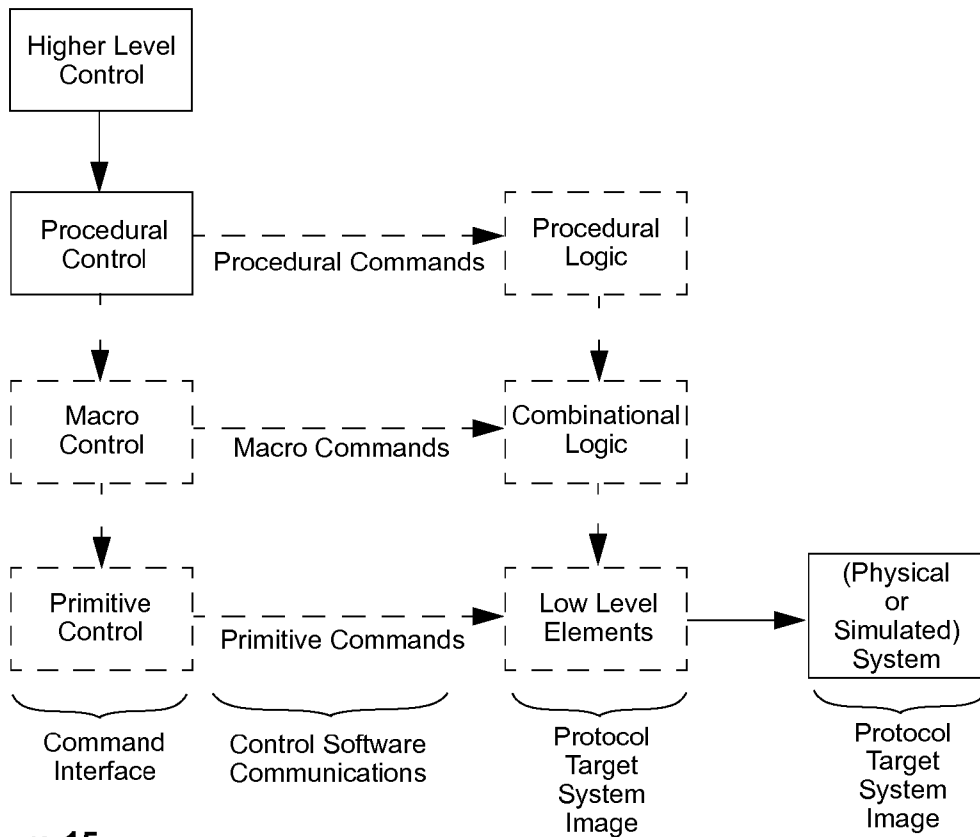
Higher Level Control

Procedural Control

Procedural Commands

Procedural Logic

Macro Control

Macro Commands

Combinational Logic

Primitive Control

Primitive Commands

Low Level Elements

(Physical or Simulated) System

Command Interface

Control Software Communications

Protocol Target System Image

Protocol Target System Image

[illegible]15